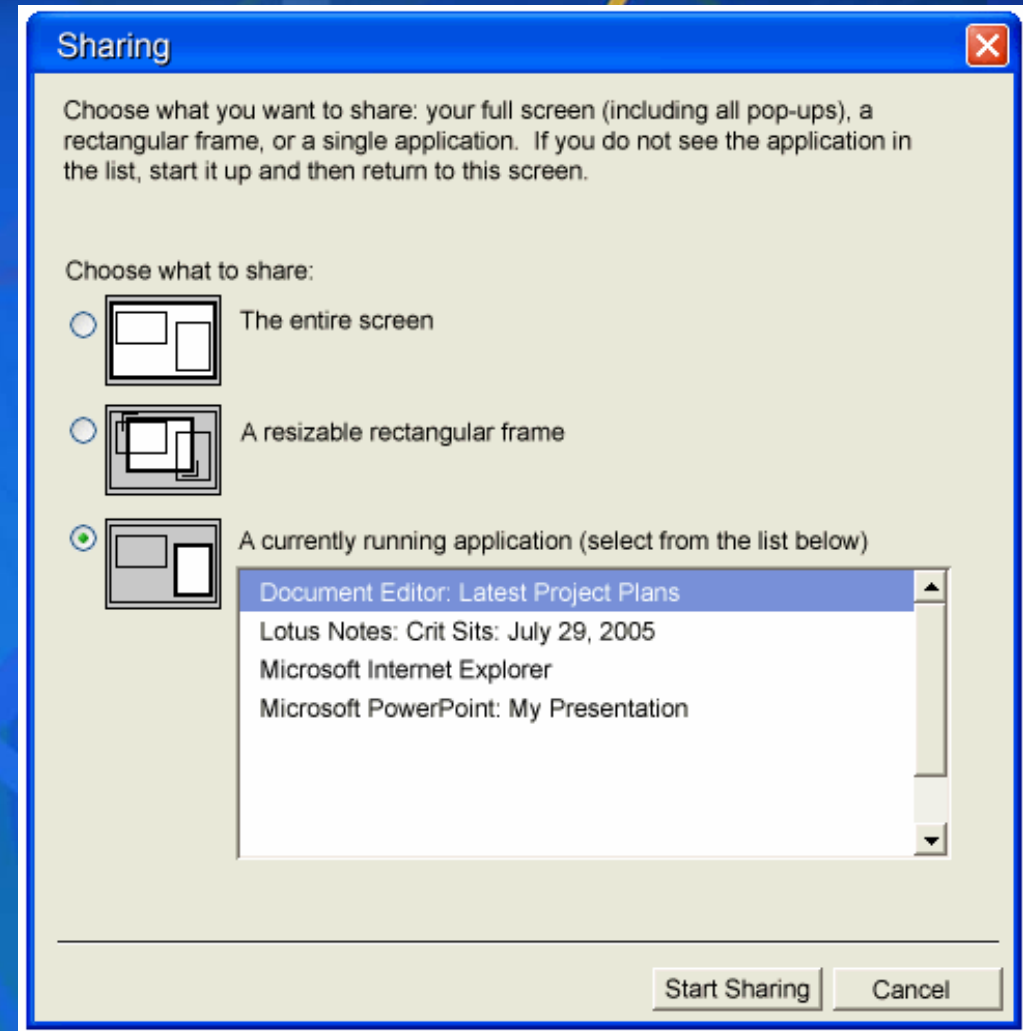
Sharing

Choose what you want to share: your full screen (including all pop-ups), a rectangular frame, or a single application. If you do not see the application in the list, start it up and then return to this screen.

Choose what to share:

The entire screen

A resizable rectangular frame

A currently running application (select from the list below)

Document Editor: Latest Project Plans
Lotus Notes: Crit Sits: July 29, 2005
Microsoft Internet Explorer
Microsoft PowerPoint: My Presentation

Start Sharing
Cancel